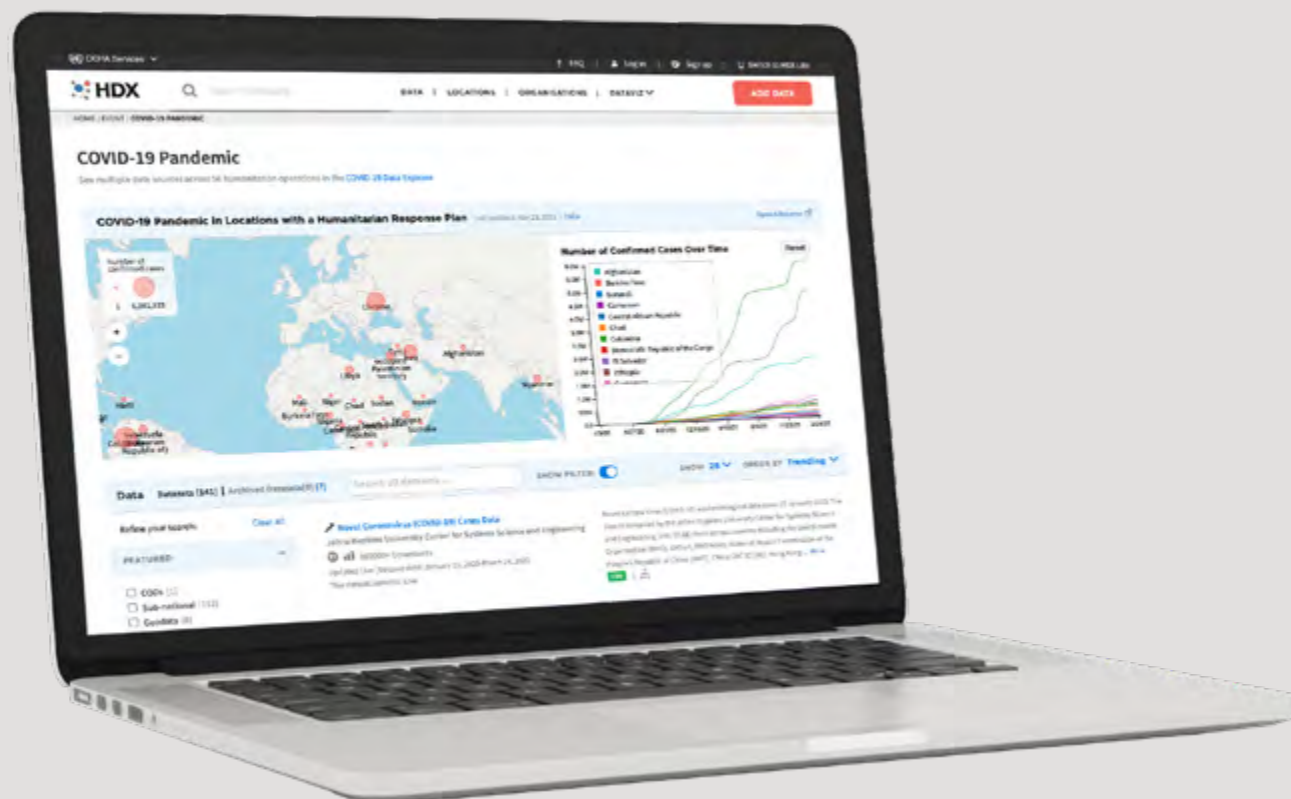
OCHA Services

FAQ | Log in | Sign up | Switch to HDX Lite

HDX

DATA | LOCATIONS | ORGANISATIONS | DATAVIZ

ADD DATA

HOME / EVENT / COVID-19 PANDEMIC

COVID-19 Pandemic

See multiple data sources across 56 humanitarian operations in the COVID-19 Data Explorer

COVID-19 Pandemic in Locations with a Humanitarian Response Plan

Number of confirmed cases

Number of Confirmed Cases Over Time

Reset

Afghanistan
Burkina Faso
Burundi
Cameroon
Central African Republic
Chad
Colombia
Democratic Republic of the Congo
El Salvador
Ethiopia

Ukraine
Afghanistan
Libya
Mali
Burkina Faso
Niger
Chad
Sudan
Haiti
Venezuela
Myanmar

Data Datasets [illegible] | Archived Datasets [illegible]

Search all datasets...

SHOW FILTER

SHOW 25 ORDER BY Trending

Refine your search: Clear All

FEATURED

CODs
Sub-national
Quickstats

Novel Coronavirus (COVID-19) Cases Data

Johns Hopkins University Center for Systems Science and Engineering

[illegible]